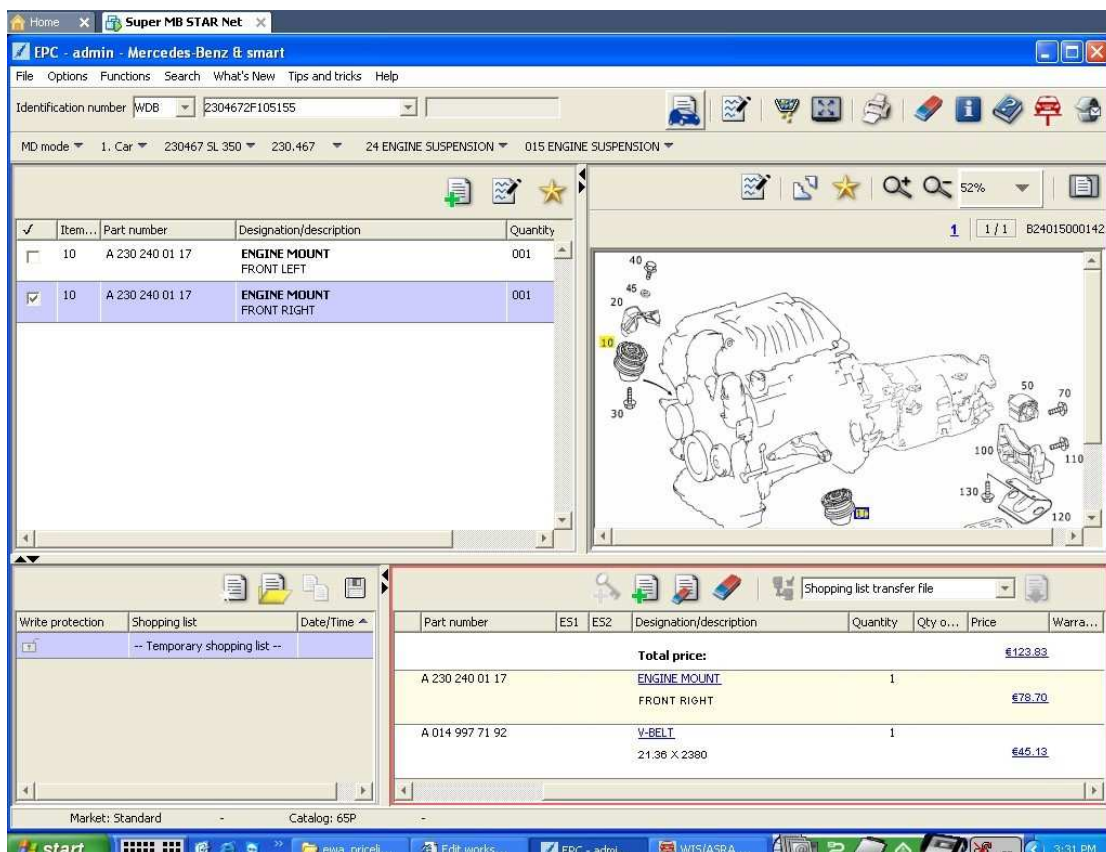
Home Super MB STAR Net

EPC - admin - Mercedes-Benz & smart

File Options Functions Search What's New Tips and tricks Help

Identification number WDB 2304672F105155

MD mode 1. Car 230467 SL 350 230.467 24 ENGINE SUSPENSION 015 ENGINE SUSPENSION

| ✓ | Item... | Part number | Designation/description | Quantity |
|---|---|---|---|---|
| | 10 | A 230 240 01 17 | ENGINE MOUNT FRONT LEFT | 001 |
| | 10 | A 230 240 01 17 | ENGINE MOUNT FRONT RIGHT | 001 |

52%

1 1/1 B24015000142

40 45 20 10 30 50 70 100 110 130 120

| Write protection | Shopping list | Date/Time |
|---|---|---|
| | -- Temporary shopping list -- | |

Shopping list transfer file

| Part number | ES1 | ES2 | Designation/description | Quantity | Qty o... | Price | Warra... |
|---|---|---|---|---|---|---|---|
| | | | Total price: | | | €123.83 | |
| A 230 240 01 17 | | | ENGINE MOUNT FRONT RIGHT | 1 | | €78.70 | |
| A 014 997 71 92 | | | V-BELT 21.36 X 2380 | 1 | | €45.13 | |

Market: Standard - Catalog: 65P -

start ewa_priceli... Edit works... EPC - admi... WIS/ASRA ... 3:31 PM